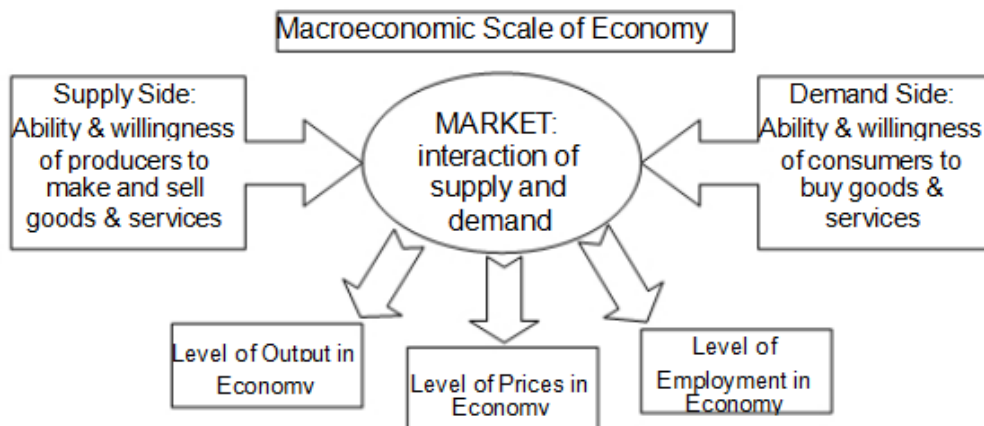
Macroeconomic Scale of Economy

Supply Side: Ability & willingness of producers to make and sell goods & services

MARKET: interaction of supply and demand

Demand Side: Ability & willingness of consumers to buy goods & services

Level of Output in Economy

Level of Prices in Economy

Level of Employment in Economy